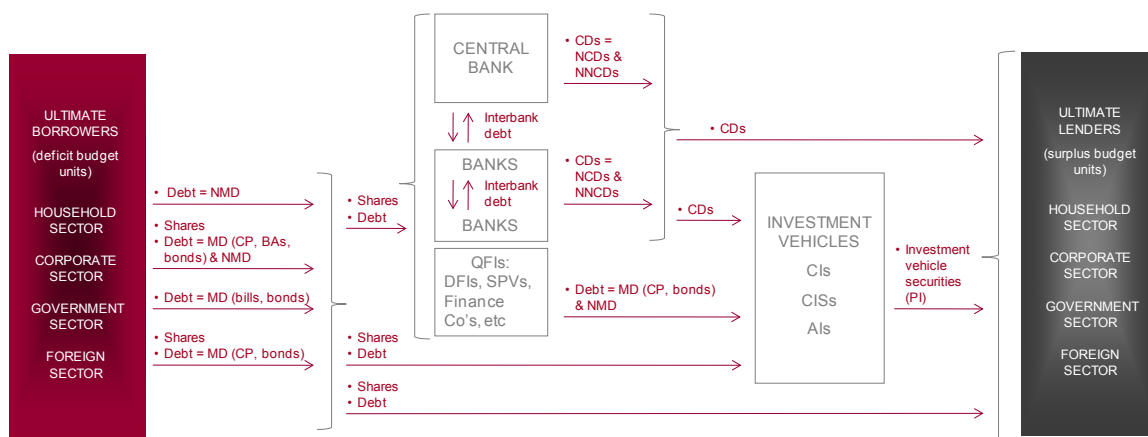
ULTIMATE BORROWERS
(deficit budget units)
HOUSEHOLD SECTOR
CORPORATE SECTOR
GOVERNMENT SECTOR
FOREIGN SECTOR

• Debt = NMD
• Shares
• Debt = MD (CP, BAs, bonds) & NMD
• Debt = MD (bills, bonds)
• Shares
• Debt = MD (CP, bonds)

• Shares
• Debt

CENTRAL BANK
Interbank debt
BANKS
Interbank debt
BANKS
QFIs: DFIs, SPVs, Finance Co's, etc

• CDs = NCDs & NNCDs
• CDs = NCDs & NNCDs
• CDs
• CDs
• Debt = MD (CP, bonds) & NMD

• Shares
• Debt
• Shares
• Debt

INVESTMENT VEHICLES
CIs
CISs
AIs

• Investment vehicle securities (PI)

ULTIMATE LENDERS
(surplus budget units)
HOUSEHOLD SECTOR
CORPORATE SECTOR
GOVERNMENT SECTOR
FOREIGN SECTOR